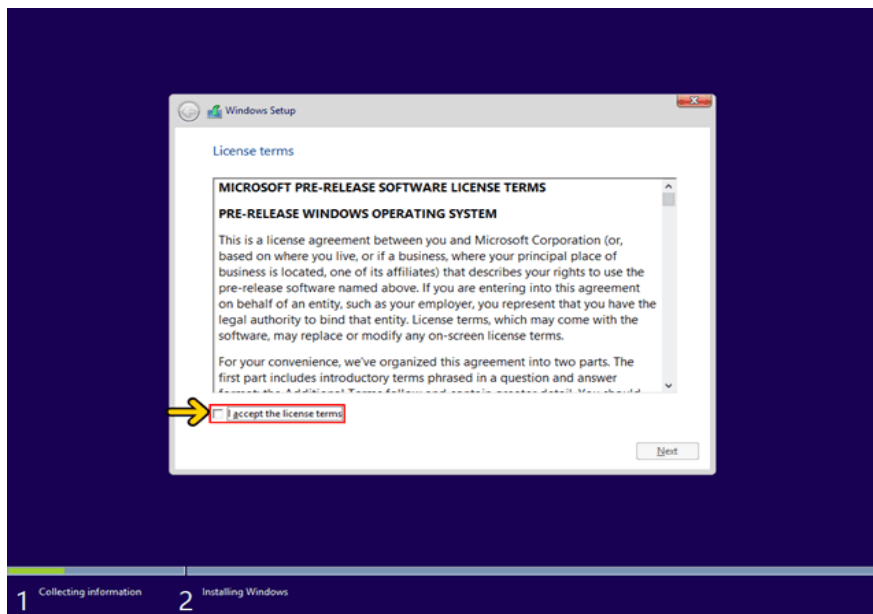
Windows Setup

License terms

MICROSOFT PRE-RELEASE SOFTWARE LICENSE TERMS

PRE-RELEASE WINDOWS OPERATING SYSTEM

This is a license agreement between you and Microsoft Corporation (or, based on where you live, or if a business, where your principal place of business is located, one of its affiliates) that describes your rights to use the pre-release software named above. If you are entering into this agreement on behalf of an entity, such as your employer, you represent that you have the legal authority to bind that entity. License terms, which may come with the software, may replace or modify any on-screen license terms.

For your convenience, we've organized this agreement into two parts. The first part includes introductory terms phrased in a question and answer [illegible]

I accept the license terms

Next

1 Collecting information

2 Installing Windows